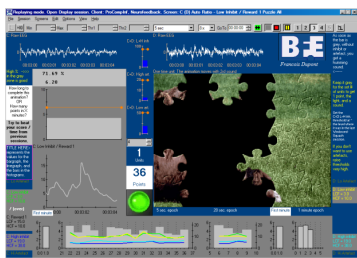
Replaying mode: Open display session. Client: ProComp Inf. Neurofeedback. Screen: C (D) Auto Ratio - Low Inhibit / Reward 1 Puzzle Alt

File Session Screens Edit Options View Help

BFE

Francois Dupont

75 %

36

Points

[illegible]